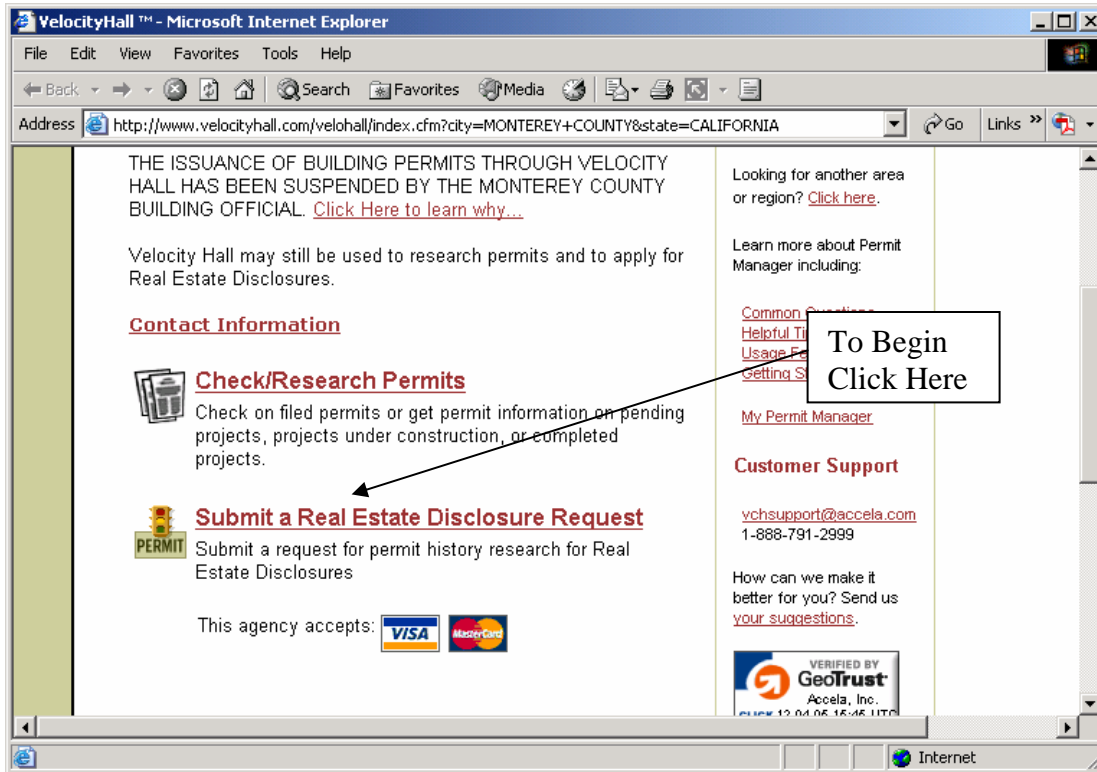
VelocityHall ™ - Microsoft Internet Explorer

File Edit View Favorites Tools Help

Back Search Favorites Media

Address http://www.velocityhall.com/velohall/index.cfm?city=MONTEREY+COUNTY&state=CALIFORNIA Go Links

THE ISSUANCE OF BUILDING PERMITS THROUGH VELOCITY HALL HAS BEEN SUSPENDED BY THE MONTEREY COUNTY BUILDING OFFICIAL. Click Here to learn why...

Velocity Hall may still be used to research permits and to apply for Real Estate Disclosures.

Contact Information

Check/Research Permits

Check on filed permits or get permit information on pending projects, projects under construction, or completed projects.

PERMIT

Submit a Real Estate Disclosure Request

Submit a request for permit history research for Real Estate Disclosures

This agency accepts: VISA MasterCard

Looking for another area or region? Click here.

Learn more about Permit Manager including:

Common Q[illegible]
Helpful Ti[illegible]
Usage Fe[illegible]
Getting S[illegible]

To Begin Click Here

My Permit Manager

Customer Support

vchsupport@accela.com
1-888-791-2999

How can we make it better for you? Send us your suggestions.

VERIFIED BY GeoTrust Accela, Inc. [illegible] 12-04-05 15:46 UTC

Internet